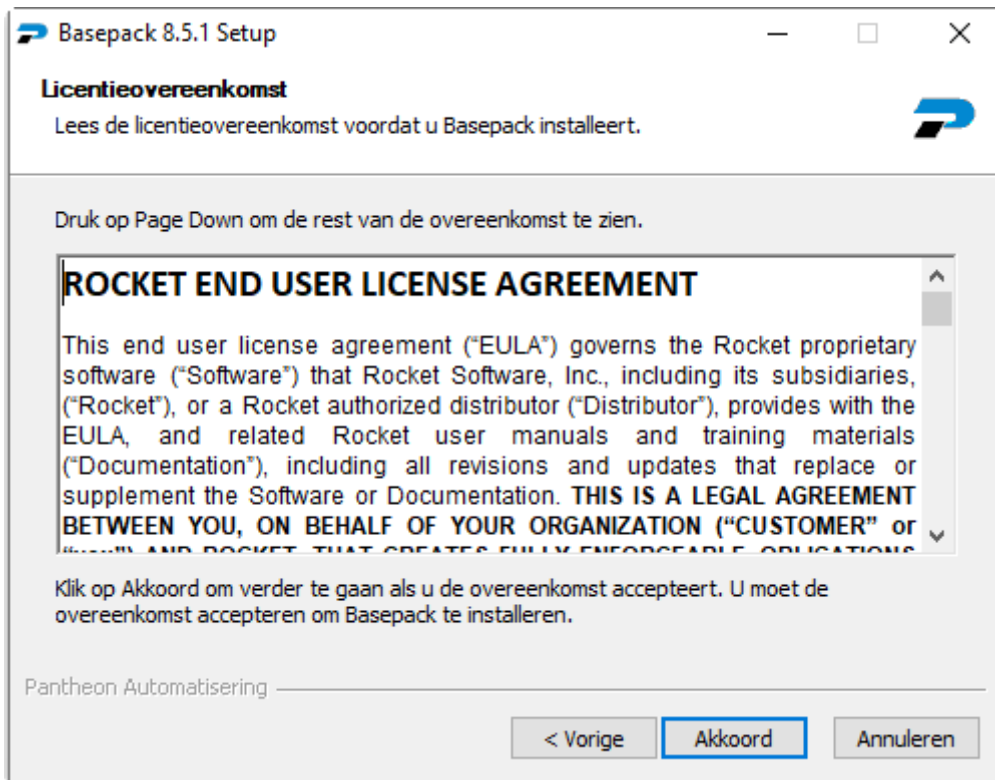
Basepack 8.5.1 Setup

Licentieovereenkomst

Lees de licentieovereenkomst voordat u Basepack installeert.

Druk op Page Down om de rest van de overeenkomst te zien.

ROCKET END USER LICENSE AGREEMENT

This end user license agreement ("EULA") governs the Rocket proprietary software ("Software") that Rocket Software, Inc., including its subsidiaries, ("Rocket"), or a Rocket authorized distributor ("Distributor"), provides with the EULA, and related Rocket user manuals and training materials ("Documentation"), including all revisions and updates that replace or supplement the Software or Documentation. THIS IS A LEGAL AGREEMENT BETWEEN YOU, ON BEHALF OF YOUR ORGANIZATION ("CUSTOMER" or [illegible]

Klik op Akkoord om verder te gaan als u de overeenkomst accepteert. U moet de overeenkomst accepteren om Basepack te installeren.

Pantheon Automatisering

< Vorige

Akkoord

Annuleren